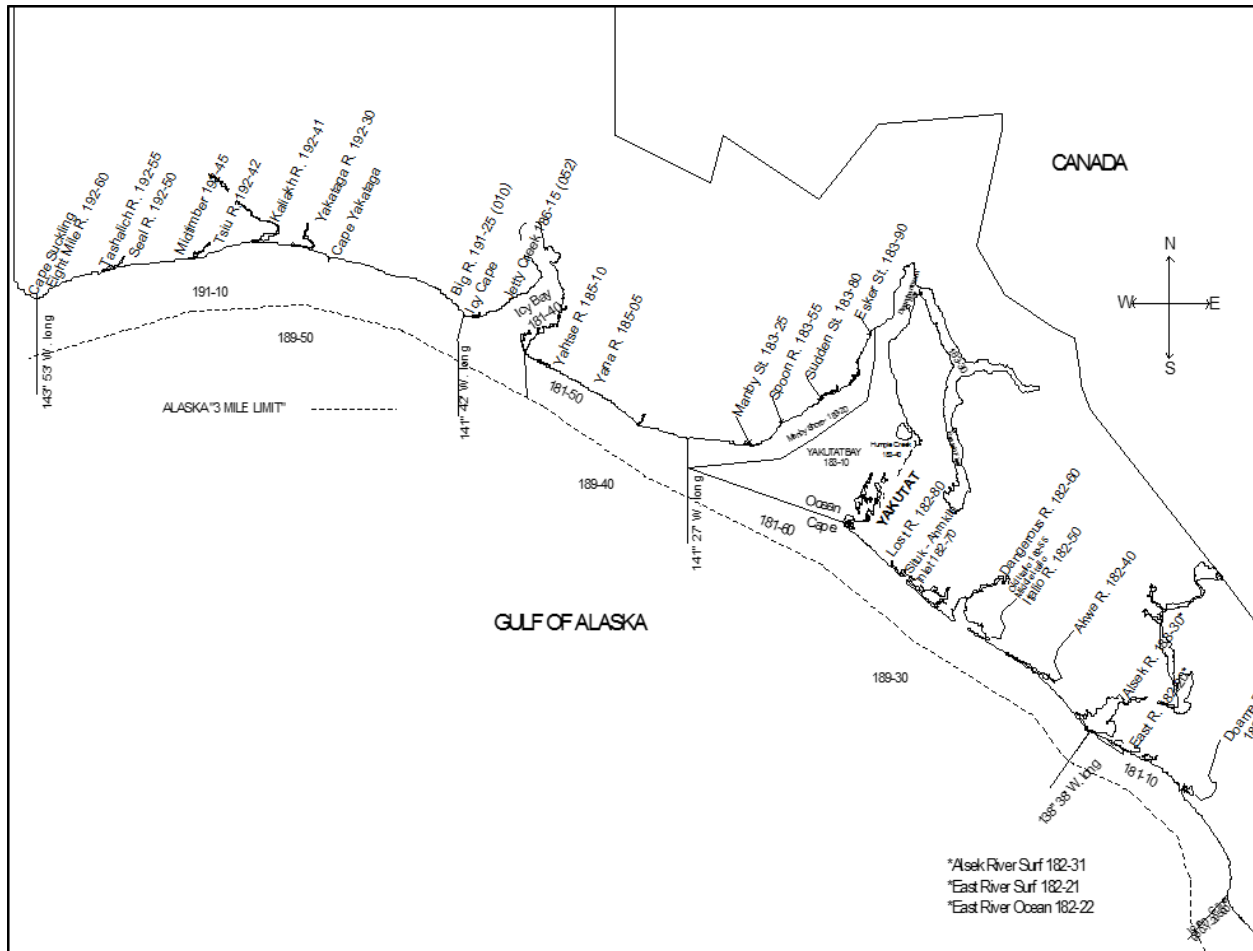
CANADA

N
W
E
S

Cape Suckling
Eight Mile R. 192-60
Tashalich R. 192-55
Seal R. 192-50
Midtimber 192-45
Tsiu R. 192-42
Kaliakh R. 192-41
Yakataga R. 192-30
Cape Yakataga
Big R. 191-25 (010)
Icy Cape
Jetty Creek 186-15 (052)
Icy Bay
181-40
Yahtse R. 185-10
Yana R. 185-05
Manby St. 183-25
Spoon R. 183-55
Sudden St. 183-80
Esker St. 183-90

191-10
189-50
181-50
189-40
181-60
189-30
181-10

143° 53' W. long
141° 42' W. long
141° 27' W. long
138° 38' W. long

ALASKA "3 MILE LIMIT"

YAKUTAT BAY
182-10
YAKUTAT
Ocean Cape
Lost R. 182-80
Situk, Ahrnklin Inlet 182-70
Dangerous R. 182-60
Italio R. 182-50
Akwe R. 182-40
Alsek R. 182-30*
East R. 182-20*
Doame

GULF OF ALASKA

*Alsek River Surf 182-31
*East River Surf 182-21
*East River Ocean 182-22